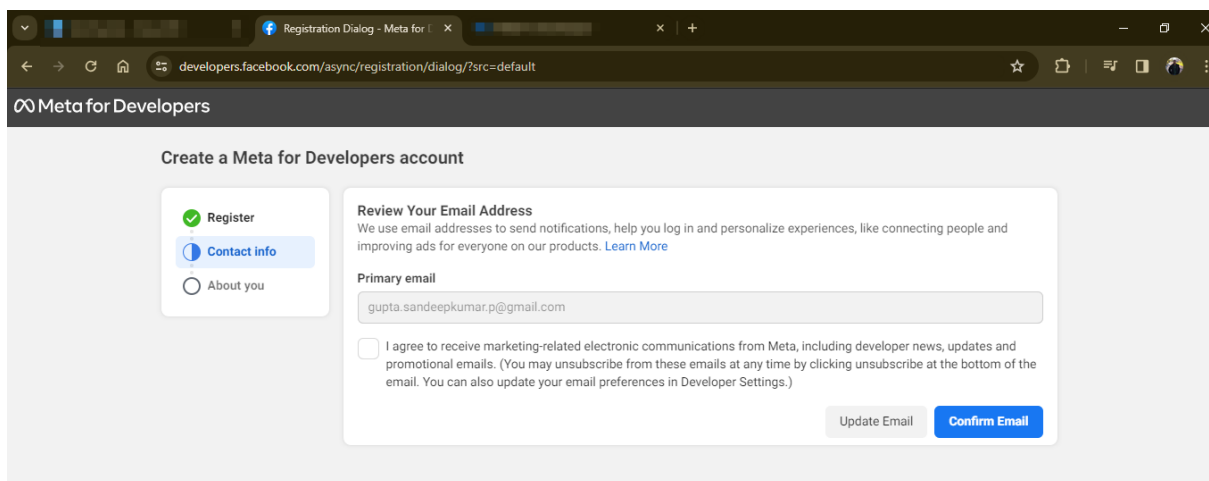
Registration Dialog - Meta for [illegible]

developers.facebook.com/async/registration/dialog/?src=default

Meta for Developers

Create a Meta for Developers account

Register

Contact info

About you

Review Your Email Address

We use email addresses to send notifications, help you log in and personalize experiences, like connecting people and improving ads for everyone on our products. Learn More

Primary email

gupta.sandeepkumar.p@gmail.com

I agree to receive marketing-related electronic communications from Meta, including developer news, updates and promotional emails. (You may unsubscribe from these emails at any time by clicking unsubscribe at the bottom of the email. You can also update your email preferences in Developer Settings.)

Update Email

Confirm Email